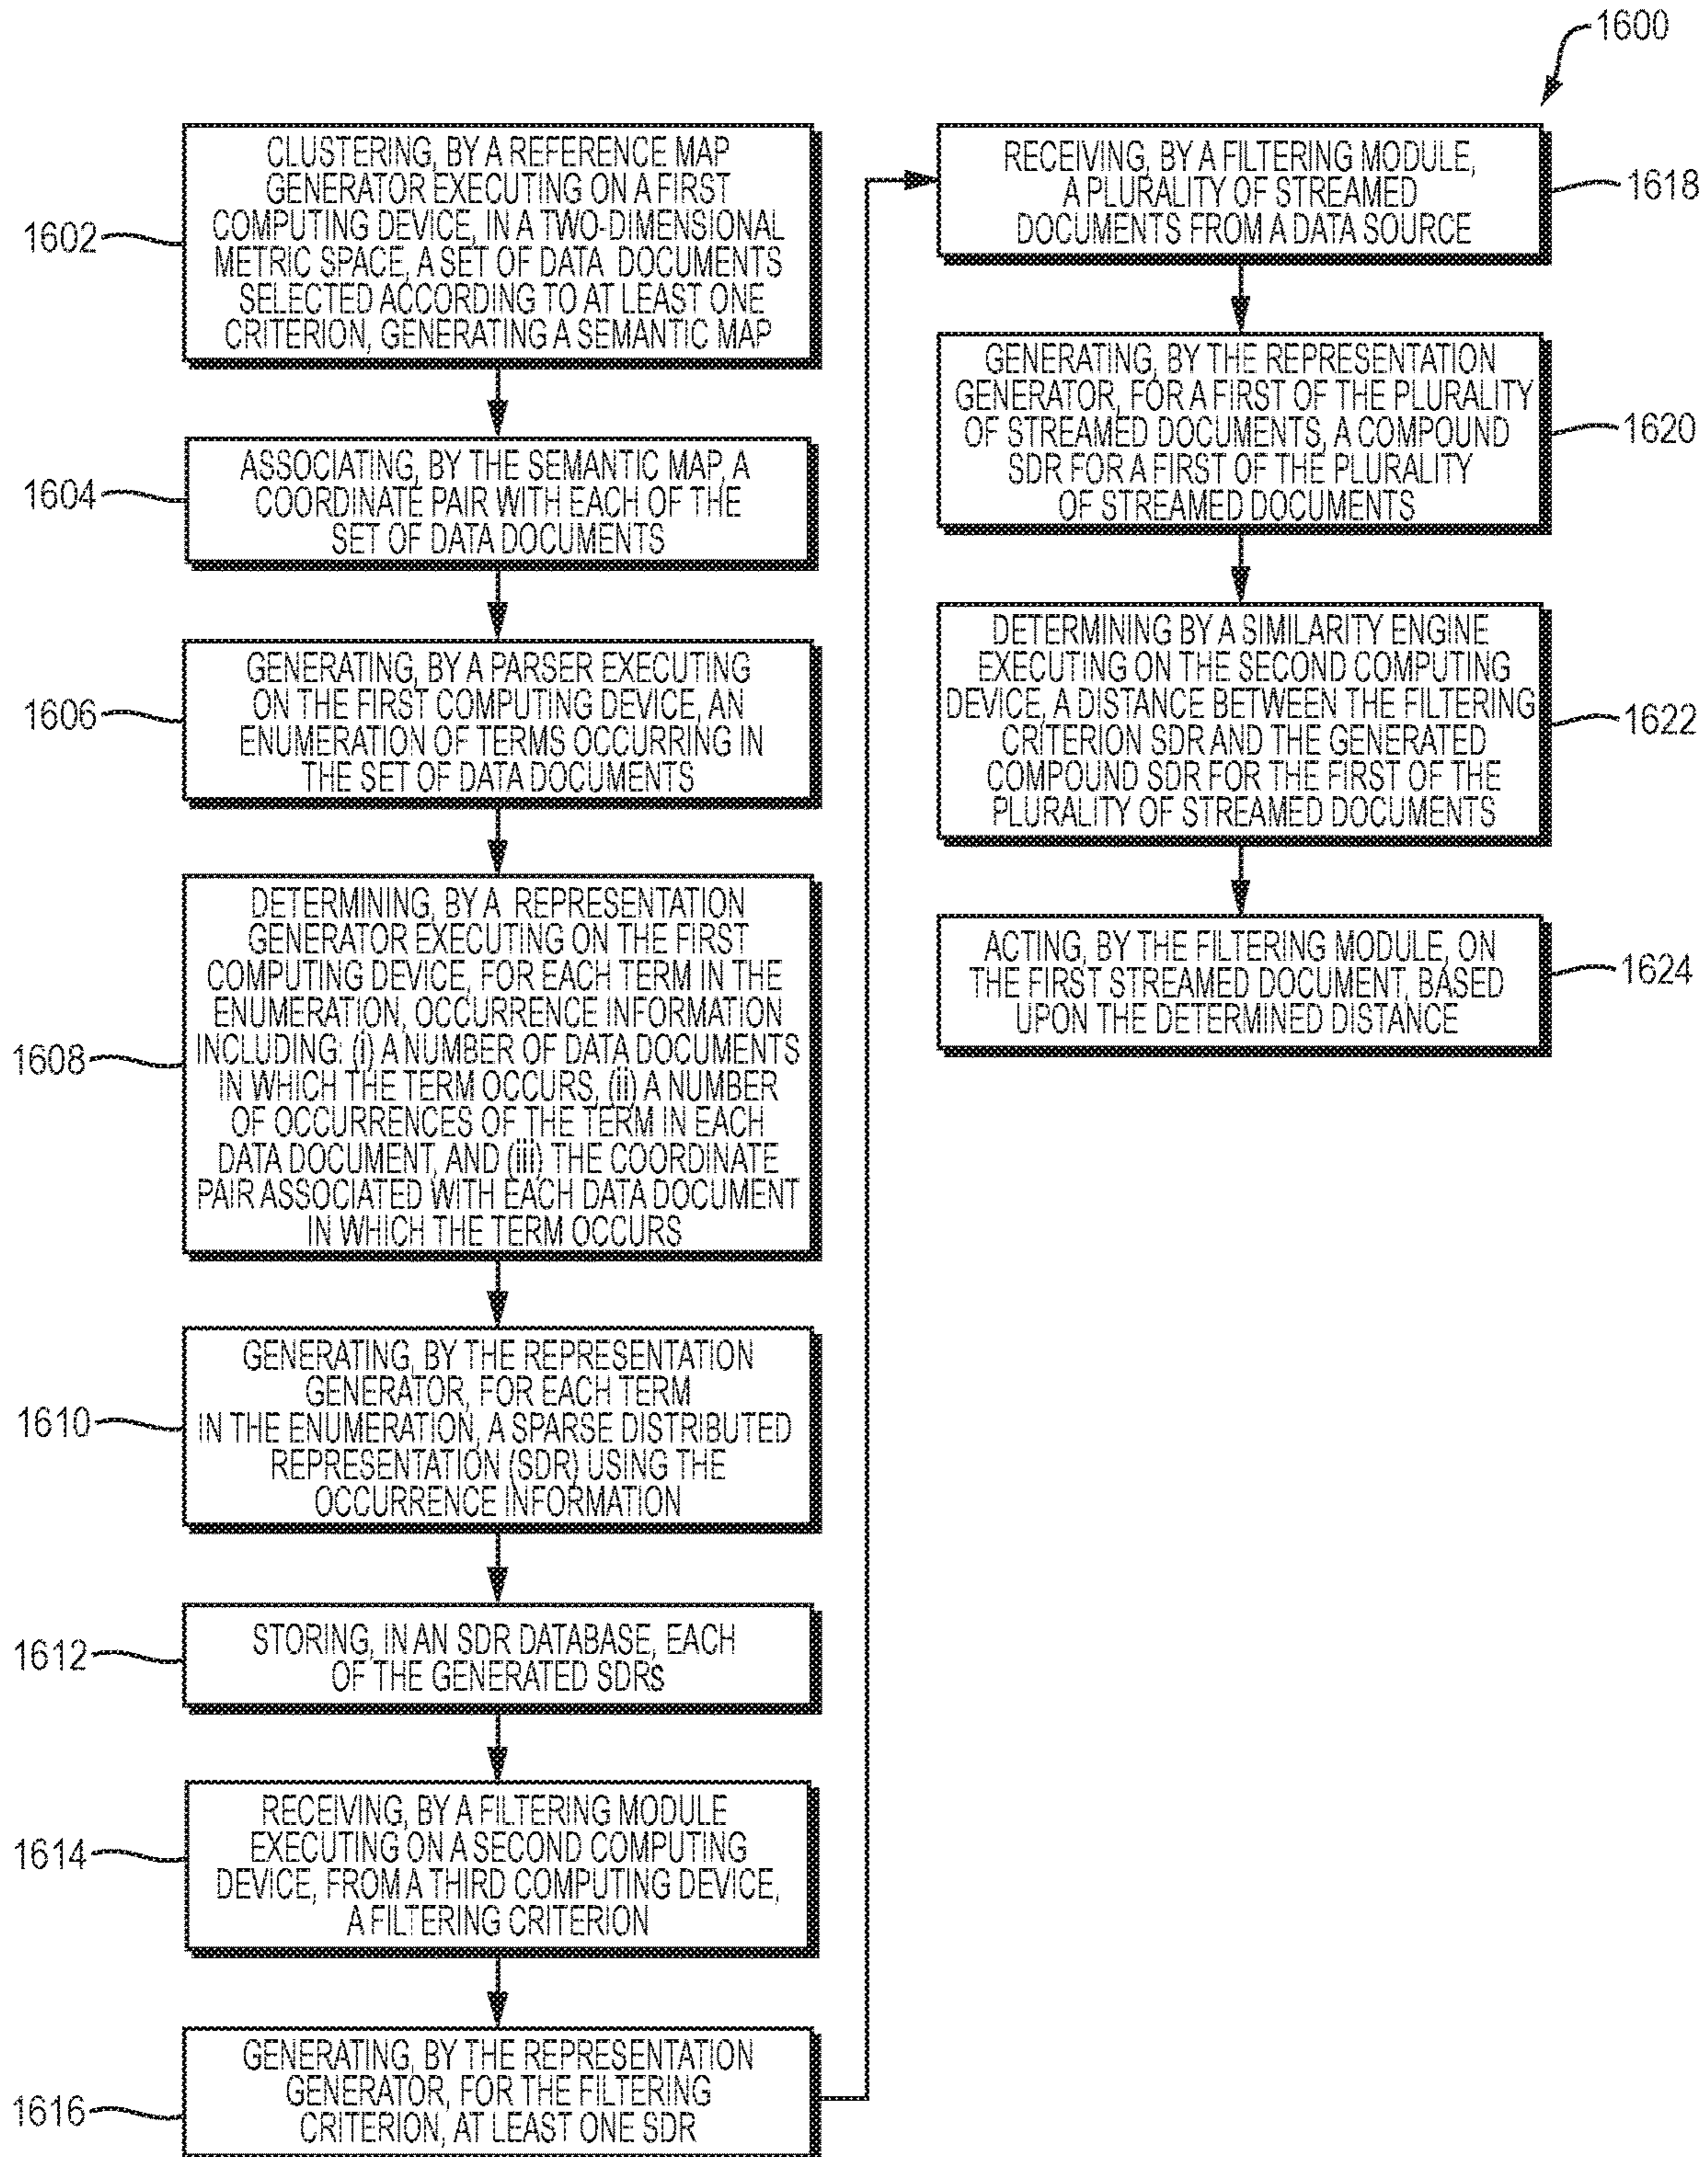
1600

1602 CLUSTERING, BY A REFERENCE MAP GENERATOR EXECUTING ON A FIRST COMPUTING DEVICE, IN A TWO-DIMENSIONAL METRIC SPACE, A SET OF DATA DOCUMENTS SELECTED ACCORDING TO AT LEAST ONE CRITERION, GENERATING A SEMANTIC MAP

1604 ASSOCIATING, BY THE SEMANTIC MAP, A COORDINATE PAIR WITH EACH OF THE SET OF DATA DOCUMENTS

1606 GENERATING, BY A PARSER EXECUTING ON THE FIRST COMPUTING DEVICE, AN ENUMERATION OF TERMS OCCURRING IN THE SET OF DATA DOCUMENTS

1608 DETERMINING, BY A REPRESENTATION GENERATOR EXECUTING ON THE FIRST COMPUTING DEVICE, FOR EACH TERM IN THE ENUMERATION, OCCURRENCE INFORMATION INCLUDING: (i) A NUMBER OF DATA DOCUMENTS IN WHICH THE TERM OCCURS, (ii) A NUMBER OF OCCURRENCES OF THE TERM IN EACH DATA DOCUMENT, AND (iii) THE COORDINATE PAIR ASSOCIATED WITH EACH DATA DOCUMENT IN WHICH THE TERM OCCURS

1610 GENERATING, BY THE REPRESENTATION GENERATOR, FOR EACH TERM IN THE ENUMERATION, A SPARSE DISTRIBUTED REPRESENTATION (SDR) USING THE OCCURRENCE INFORMATION

1612 STORING, IN AN SDR DATABASE, EACH OF THE GENERATED SDRs

1614 RECEIVING, BY A FILTERING MODULE EXECUTING ON A SECOND COMPUTING DEVICE, FROM A THIRD COMPUTING DEVICE, A FILTERING CRITERION

1616 GENERATING, BY THE REPRESENTATION GENERATOR, FOR THE FILTERING CRITERION, AT LEAST ONE SDR

1618 RECEIVING, BY A FILTERING MODULE, A PLURALITY OF STREAMED DOCUMENTS FROM A DATA SOURCE

1620 GENERATING, BY THE REPRESENTATION GENERATOR, FOR A FIRST OF THE PLURALITY OF STREAMED DOCUMENTS, A COMPOUND SDR FOR A FIRST OF THE PLURALITY OF STREAMED DOCUMENTS

1622 DETERMINING BY A SIMILARITY ENGINE EXECUTING ON THE SECOND COMPUTING DEVICE, A DISTANCE BETWEEN THE FILTERING CRITERION SDR AND THE GENERATED COMPOUND SDR FOR THE FIRST OF THE PLURALITY OF STREAMED DOCUMENTS

1624 ACTING, BY THE FILTERING MODULE, ON THE FIRST STREAMED DOCUMENT, BASED UPON THE DETERMINED DISTANCE